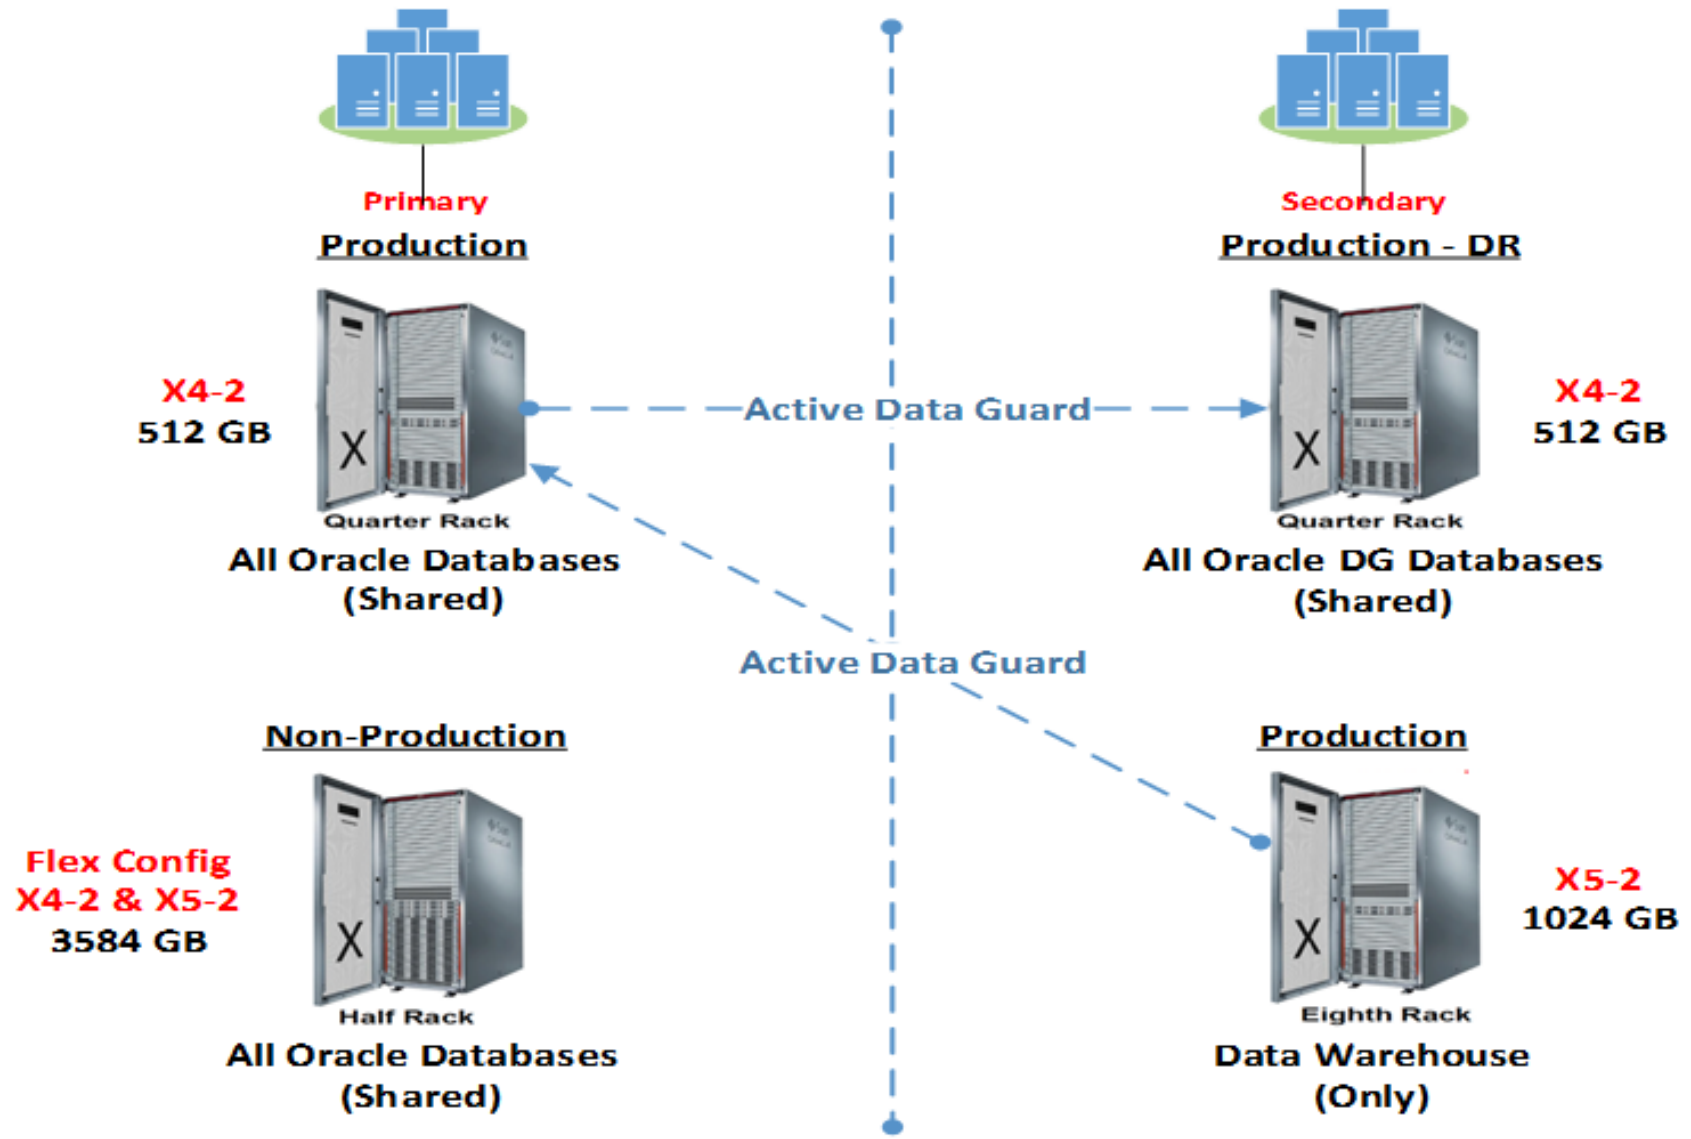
Primary
Production

X4-2
512 GB

X

Quarter Rack
All Oracle Databases
(Shared)

Secondary
Production - DR

X4-2
512 GB

X

Quarter Rack
All Oracle DG Databases
(Shared)

Active Data Guard

Active Data Guard

Non-Production

Flex Config
X4-2 & X5-2
3584 GB

X

Half Rack
All Oracle Databases
(Shared)

Production

X5-2
1024 GB

X

Eighth Rack
Data Warehouse
(Only)